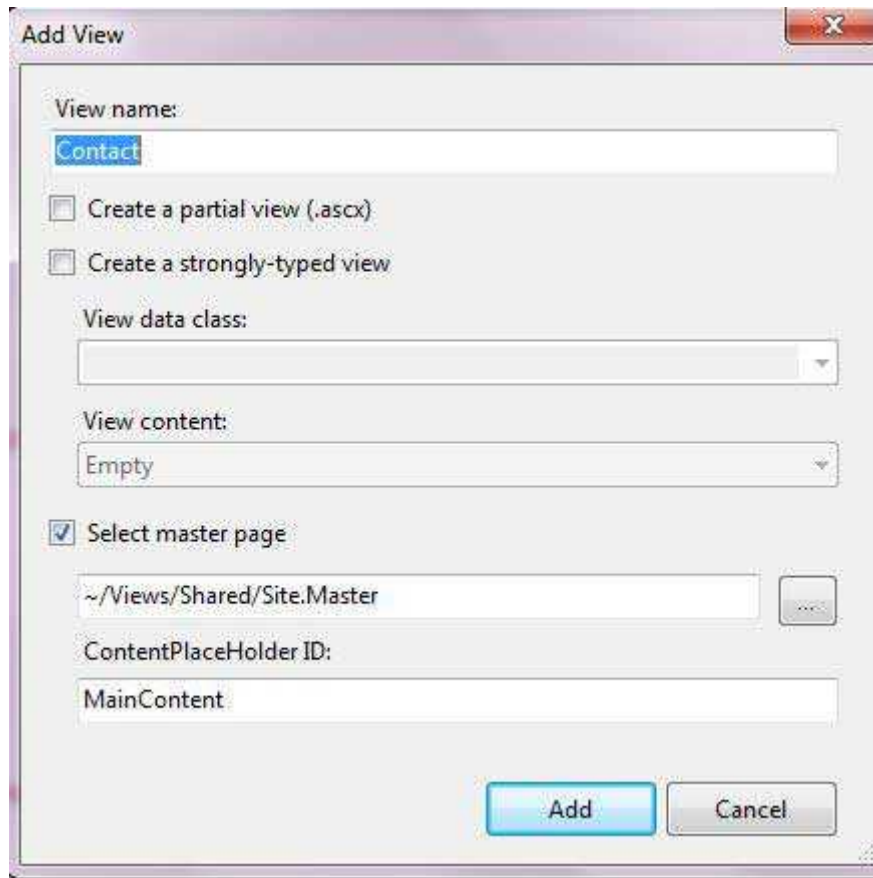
Add View

View name:

Contact

Create a partial view (.ascx)

Create a strongly-typed view

View data class:

View content:

Empty

Select master page

~/Views/Shared/Site.Master

...

ContentPlaceHolder ID:

MainContent

Add

Cancel